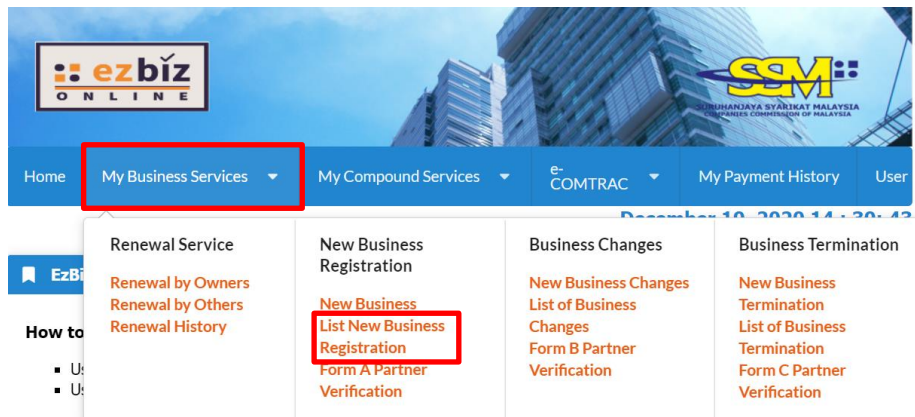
ezbiz ONLINE

SSM
SURUHANJAYA SYARIKAT MALAYSIA
COMPANIES COMMISSION OF MALAYSIA

Home | My Business Services | My Compound Services | e-COMTRAC | My Payment History | User

December 10, 2020 14 : 30 : 43

EzBi

How to

Us
Us

Renewal Service
Renewal by Owners
Renewal by Others
Renewal History

New Business Registration
New Business
List New Business Registration
Form A Partner Verification

Business Changes
New Business Changes
List of Business Changes
Form B Partner Verification

Business Termination
New Business Termination
List of Business Termination
Form C Partner Verification